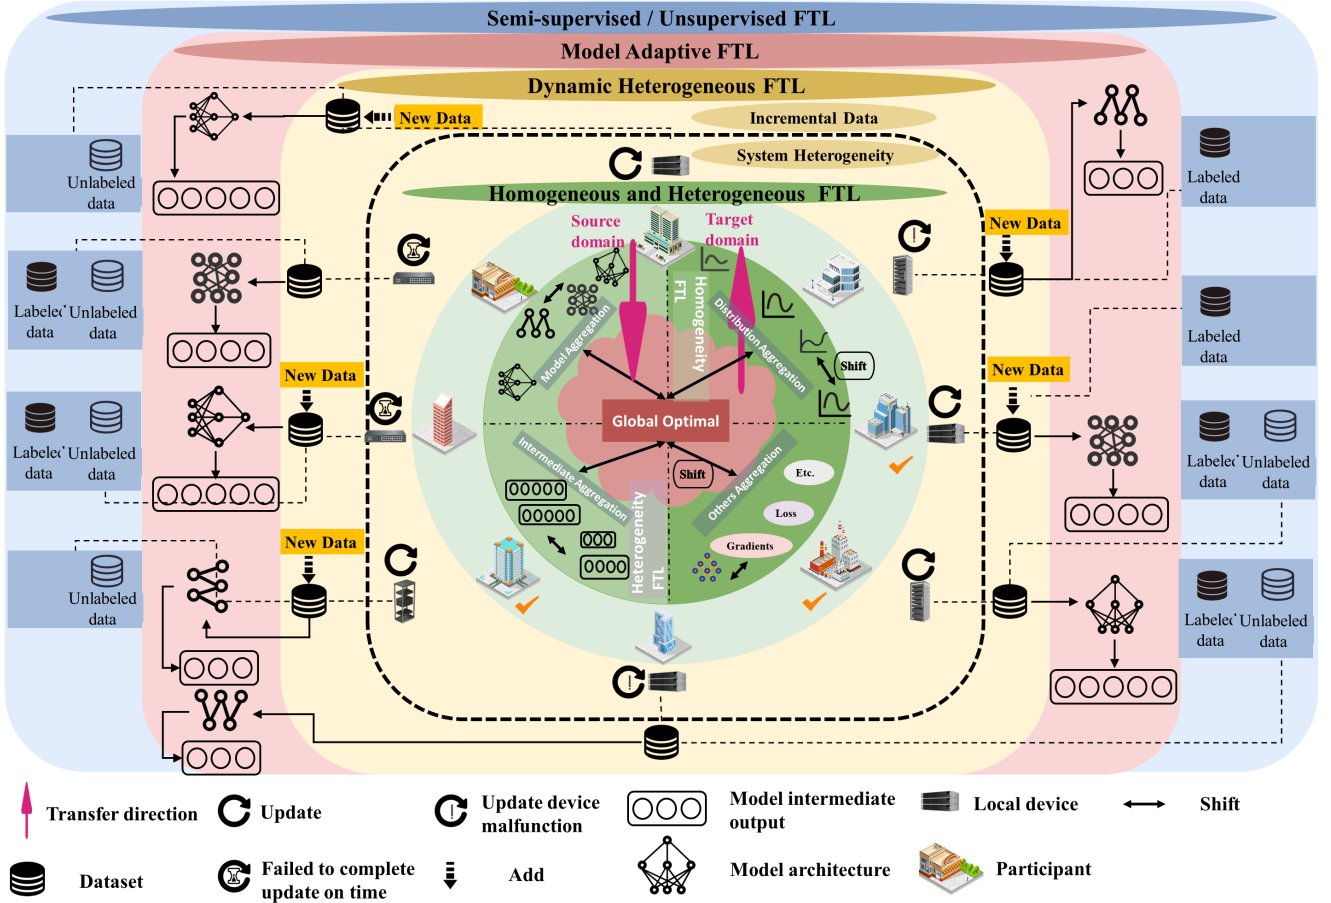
Semi-supervised / Unsupervised FTL

Model Adaptive FTL

Dynamic Heterogeneous FTL

New Data

Incremental Data

System Heterogeneity

Homogeneous and Heterogeneous FTL

Unlabeled data

Labeled data

Source domain

Target domain

Labeled data

Unlabeled data

New Data

Homogeneity FTL

Model Aggregation

Distribution Aggregation

Labeled data

Shift

New Data

New Data

Global Optimal

Labeled data

Unlabeled data

Labeled data

Unlabeled data

Intermediate Aggregation

Shift

Others Aggregation

Etc.

Loss

Labeled data

Unlabeled data

Heterogeneity FTL

Gradients

New Data

Unlabeled data

Labeled data

Unlabeled data

Transfer direction

Update

Update device malfunction

Model intermediate output

Local device

Shift

Dataset

Failed to complete update on time

Add

Model architecture

Participant